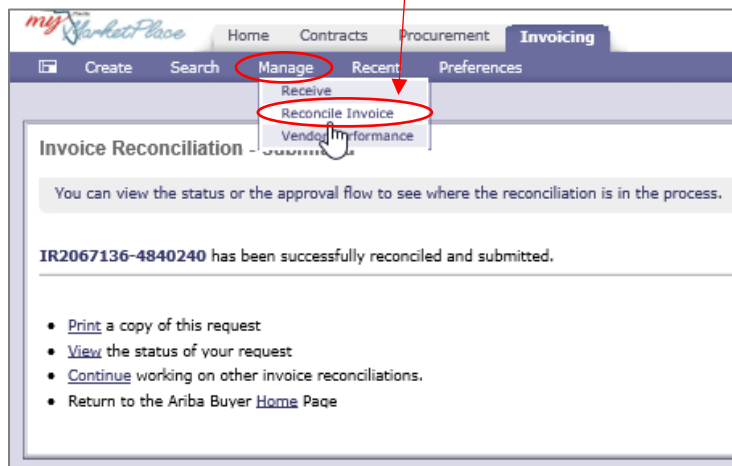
my Florida MarketPlace

Home Contracts Procurement Invoicing

Create Search Manage Recent Preferences

Receive
Reconcile Invoice
Vendor Performance

Invoice Reconciliation - Submitted

You can view the status or the approval flow to see where the reconciliation is in the process.

IR2067136-4840240 has been successfully reconciled and submitted.

- Print a copy of this request
- View the status of your request
- Continue working on other invoice reconciliations.
- Return to the Ariba Buyer Home Page